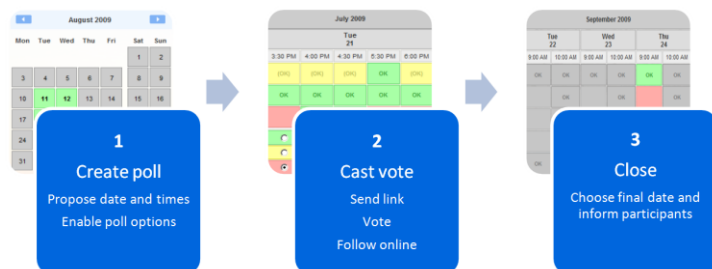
August 2009

| Mon | Tue | Wed | Thu | Fri | Sat | Sun |
|---|---|---|---|---|---|---|
| | | | | | 1 | 2 |
| 3 | 4 | 5 | 6 | 7 | 8 | 9 |
| 10 | 11 | 12 | 13 | 14 | 15 | 16 |
| 17 | | | | | | |
| 24 | | | | | | |
| 31 | | | | | | |

1
Create poll
Propose date and times
Enable poll options

July 2009
Tue
21

| 3:30 PM | 4:00 PM | 4:30 PM | 5:30 PM | 6:00 PM |
|---|---|---|---|---|
| (OK) | (OK) | (OK) | (OK) | (OK) |
| OK | OK | OK | OK | OK |

2
Cast vote
Send link
Vote
Follow online

September 2009

| Tue 22 | | Wed 23 | | Thu 24 | |
|---|---|---|---|---|---|
| 9:00 AM | 10:00 AM | 9:00 AM | 10:00 AM | 9:00 AM | 10:00 AM |
| OK | OK | OK | OK | OK | OK |
| | OK | | OK | | OK |
| OK | | | | | |

3
Close
Choose final date and inform participants